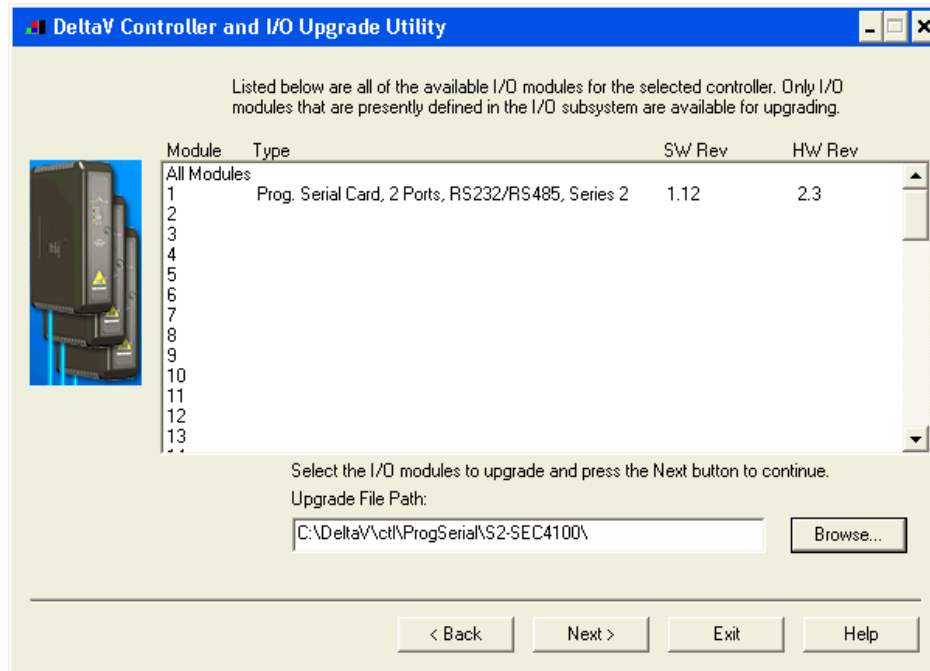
DeltaV Controller and I/O Upgrade Utility

Listed below are all of the available I/O modules for the selected controller. Only I/O modules that are presently defined in the I/O subsystem are available for upgrading.

| Module | Type | SW Rev | HW Rev |
|---|---|---|---|
| All Modules | | | |
| 1 | Prog. Serial Card, 2 Ports, RS232/RS485, Series 2 | 1.12 | 2.3 |
| 2 | | | |
| 3 | | | |
| 4 | | | |
| 5 | | | |
| 6 | | | |
| 7 | | | |
| 8 | | | |
| 9 | | | |
| 10 | | | |
| 11 | | | |
| 12 | | | |
| 13 | | | |

Select the I/O modules to upgrade and press the Next button to continue.

Upgrade File Path:

C:\DeltaV\ctl\ProgSerial\S2-SEC4100\

Browse...

< Back

Next >

Exit

Help